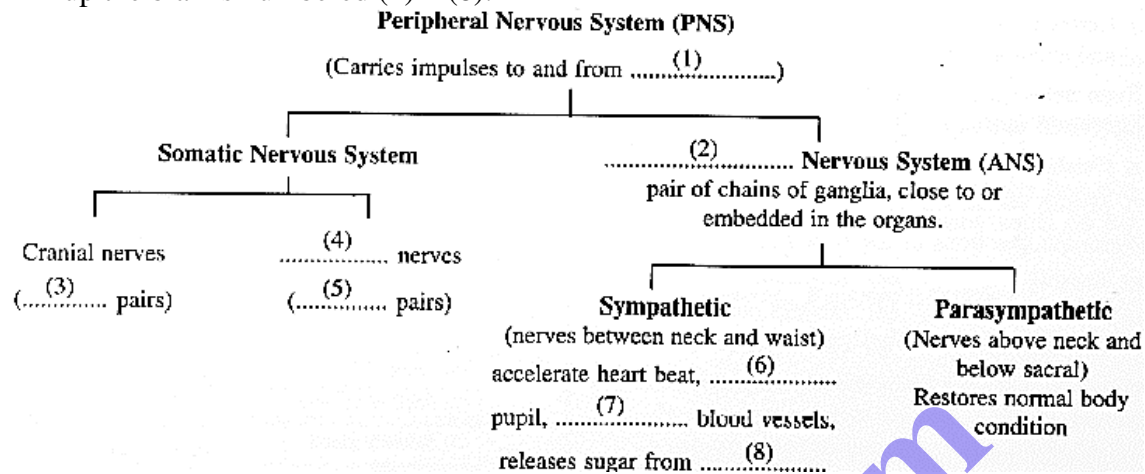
Peripheral Nervous System (PNS)

(Carries impulses to and from ........(1)..........)

Somatic Nervous System

..........(2).......... Nervous System (ANS) pair of chains of ganglia, close to or embedded in the organs.

Cranial nerves (.....(3)..... pairs)

.....(4)..... nerves (.....(5)..... pairs)

Sympathetic (nerves between neck and waist) accelerate heart beat, .....(6)..... pupil, .....(7)..... blood vessels, releases sugar from .....(8).....

Parasympathetic (Nerves above neck and below sacral) Restores normal body condition